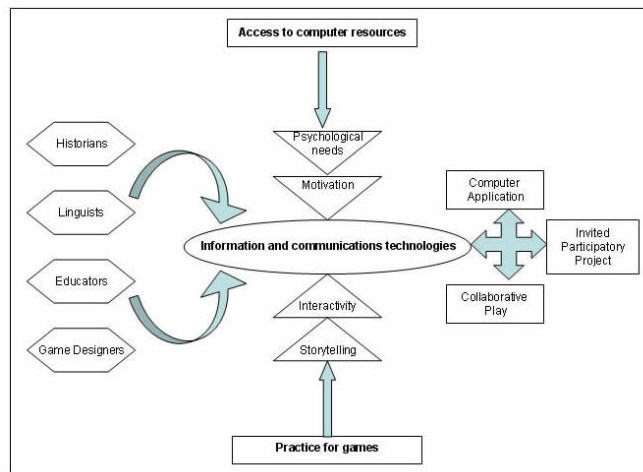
Access to computer resources

Historians

Linguists

Educators

Game Designers

Psychological needs

Motivation

Information and communications technologies

Interactivity

Storytelling

Computer Application

Invited Participatory Project

Collaborative Play

Practice for games